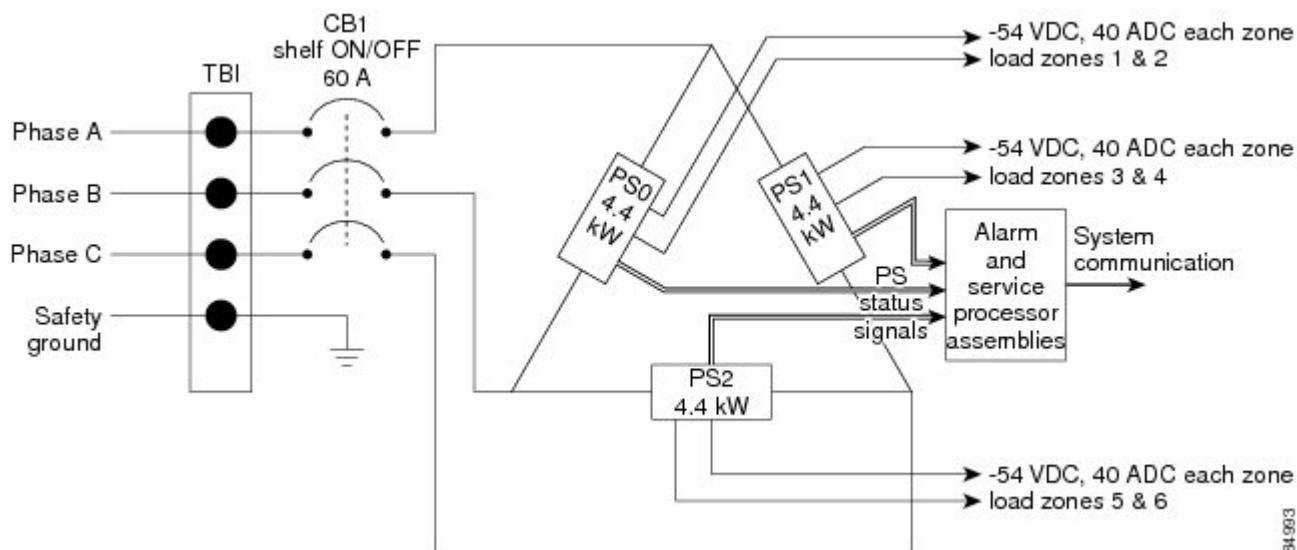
CB1
shelf ON/OFF
60 A

TBI

Phase A

Phase B

Phase C

Safety ground

PS0
4.4
kW

PS1
4.4
kW

PS2
4.4 kW

-54 VDC, 40 ADC each zone
load zones 1 & 2

-54 VDC, 40 ADC each zone
load zones 3 & 4

Alarm and service processor assemblies

System communication

PS status signals

-54 VDC, 40 ADC each zone
load zones 5 & 6

84993